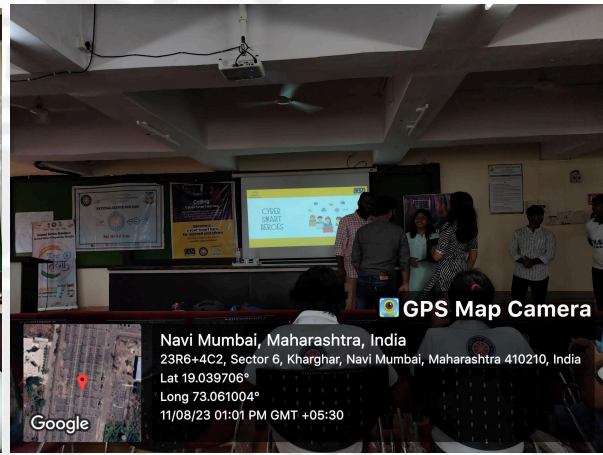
CYBER SMART HEROES

GPS Map Camera

Navi Mumbai, Maharashtra, India
23R6+4C2, Sector 6, Kharghar, Navi Mumbai, Maharashtra 410210, India
Lat 19.039706°
Long 73.061004°
11/08/23 01:01 PM GMT +05:30

Google